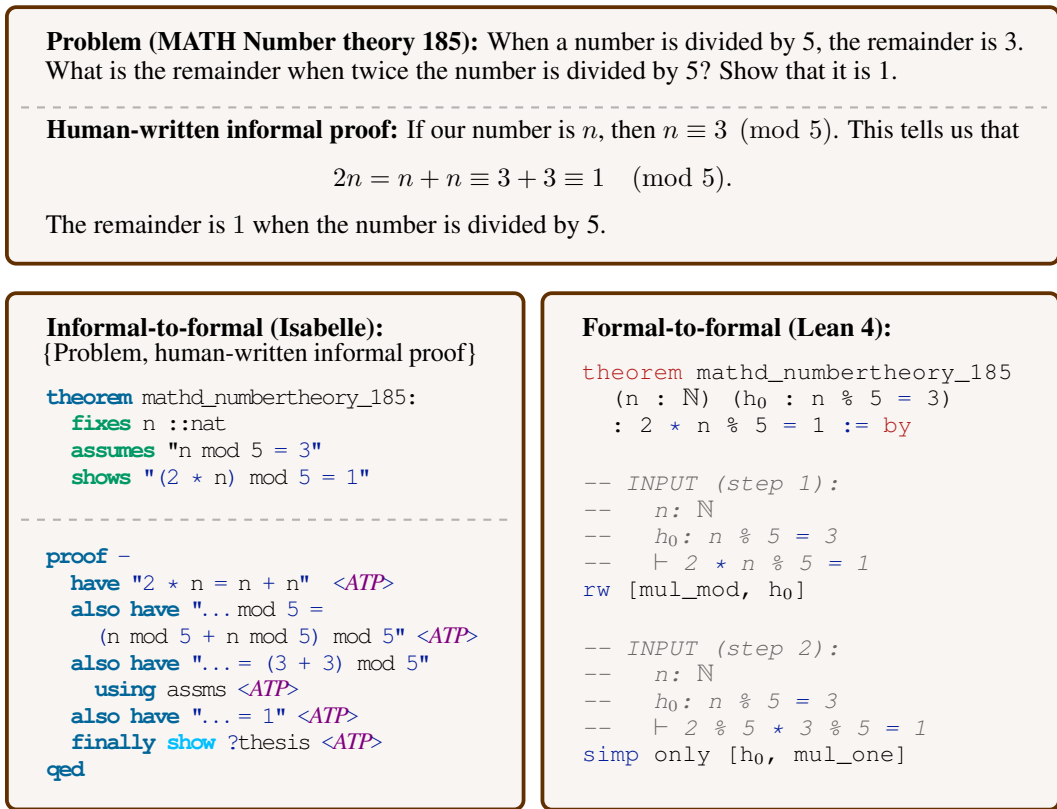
**Problem (MATH Number theory 185):** When a number is divided by 5, the remainder is 3. What is the remainder when twice the number is divided by 5? Show that it is 1.

**Human-written informal proof:** If our number is $n$, then $n \equiv 3 \pmod 5$. This tells us that

$$2n = n + n \equiv 3 + 3 \equiv 1 \pmod 5.$$

The remainder is 1 when the number is divided by 5.

**Informal-to-formal (Isabelle):**
{Problem, human-written informal proof}

```
theorem mathd_numbertheory_185:
  fixes n ::nat
  assumes "n mod 5 = 3"
  shows "(2 * n) mod 5 = 1"
```

```
proof -
  have "2 * n = n + n"  <ATP>
  also have "... mod 5 =
    (n mod 5 + n mod 5) mod 5" <ATP>
  also have "... = (3 + 3) mod 5"
    using assms <ATP>
  also have "... = 1" <ATP>
  finally show ?thesis <ATP>
qed
```

**Formal-to-formal (Lean 4):**

```
theorem mathd_numbertheory_185
  (n : ℕ) (h₀ : n % 5 = 3)
  : 2 * n % 5 = 1 := by

-- INPUT (step 1):
--   n: ℕ
--   h₀: n % 5 = 3
--   ⊢ 2 * n % 5 = 1
rw [mul_mod, h₀]

-- INPUT (step 2):
--   n: ℕ
--   h₀: n % 5 = 3
--   ⊢ 2 % 5 * 3 % 5 = 1
simp only [h₀, mul_one]
```